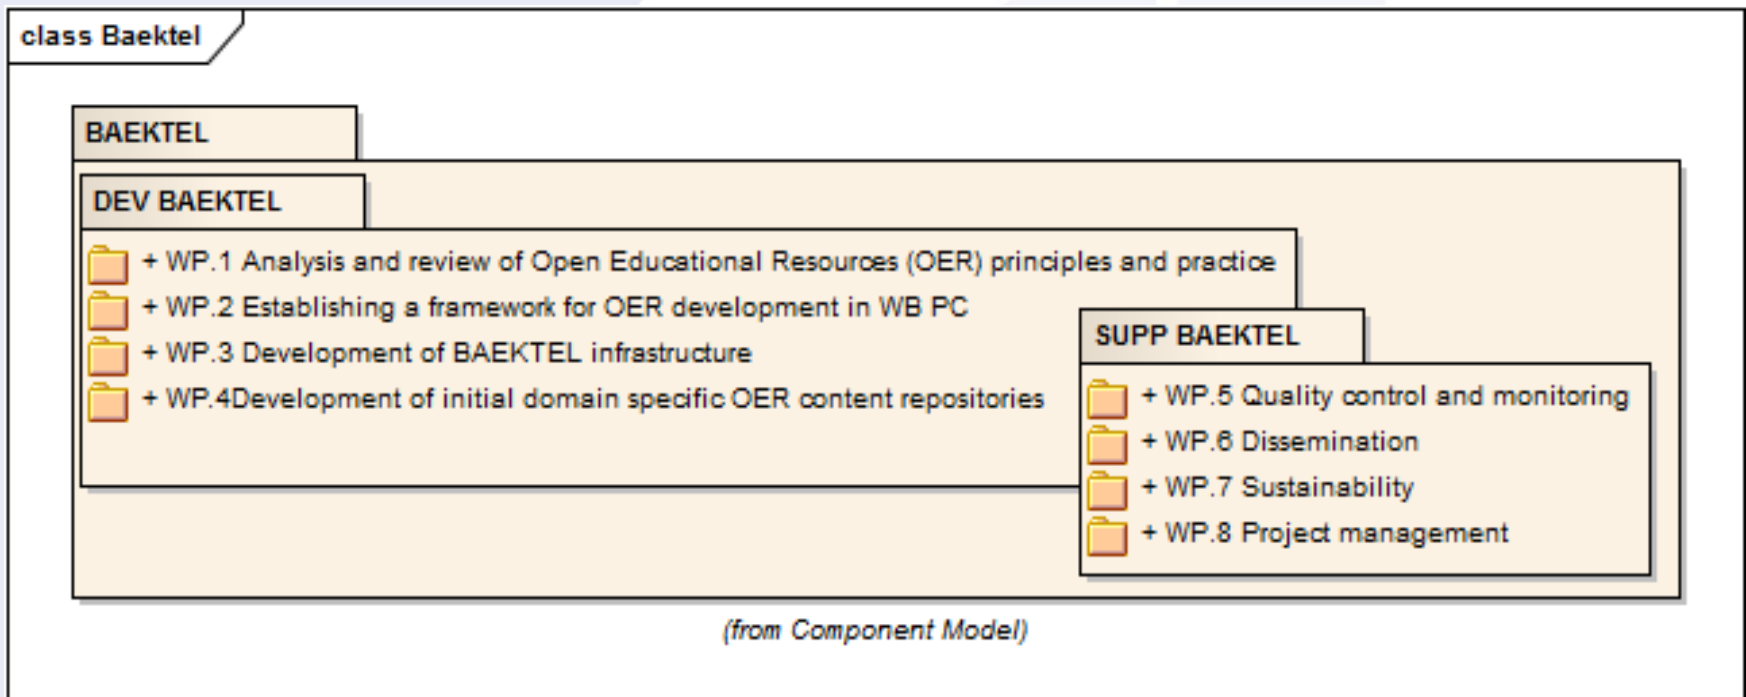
class Baektel

BAEKTEL

DEV BAEKTEL

+ WP.1 Analysis and review of Open Educational Resources (OER) principles and practice
+ WP.2 Establishing a framework for OER development in WB PC
+ WP.3 Development of BAEKTEL infrastructure
+ WP.4Development of initial domain specific OER content repositories

SUPP BAEKTEL

+ WP.5 Quality control and monitoring
+ WP.6 Dissemination
+ WP.7 Sustainability
+ WP.8 Project management

(from Component Model)